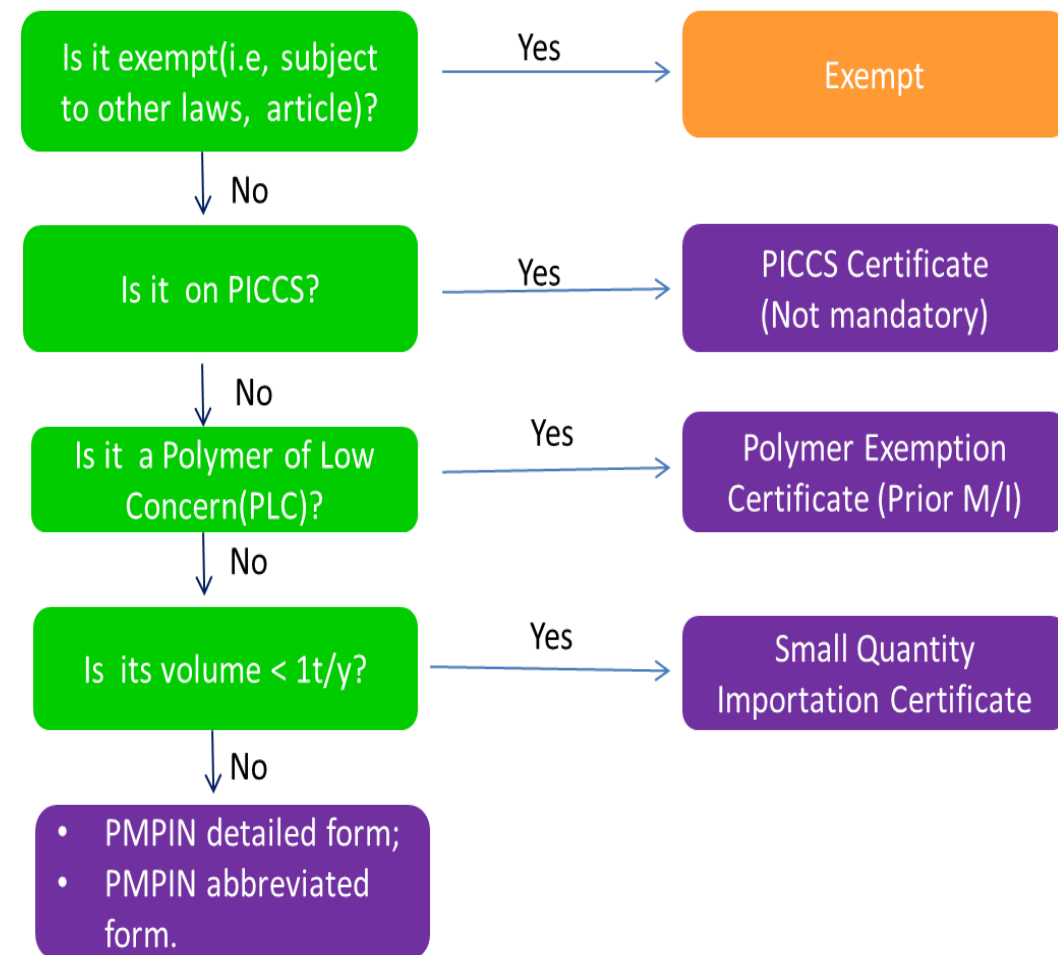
Is it exempt(i.e, subject to other laws, article)?

Yes

Exempt

No

Is it on PICCS?

Yes

PICCS Certificate (Not mandatory)

No

Is it a Polymer of Low Concern(PLC)?

Yes

Polymer Exemption Certificate (Prior M/I)

No

Is its volume < 1t/y?

Yes

Small Quantity Importation Certificate

No

- PMPIN detailed form;
- PMPIN abbreviated form.